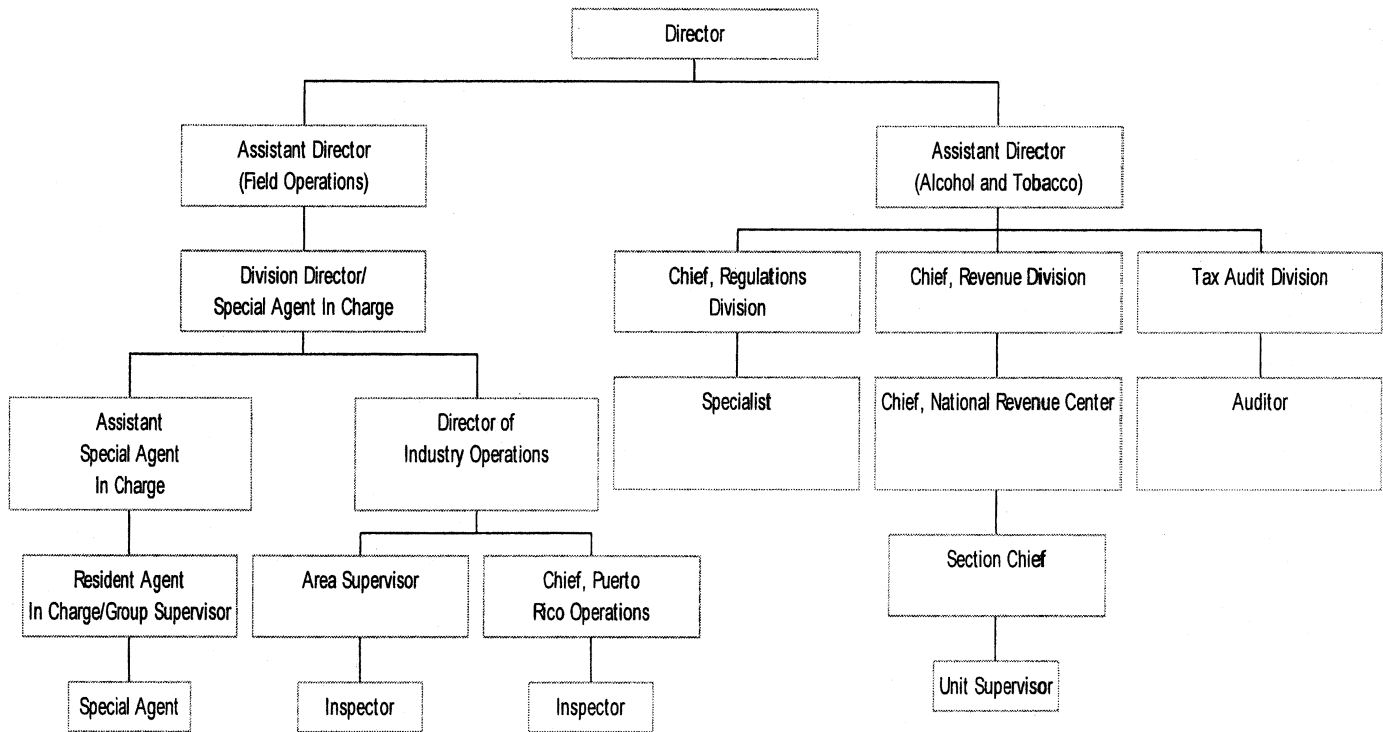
Director

Assistant Director
(Field Operations)

Division Director/
Special Agent In Charge

Assistant
Special Agent
In Charge

Resident Agent
In Charge/Group Supervisor

Special Agent

Director of
Industry Operations

Area Supervisor

Inspector

Chief, Puerto
Rico Operations

Inspector

Assistant Director
(Alcohol and Tobacco)

Chief, Regulations
Division

Specialist

Chief, Revenue Division

Chief, National Revenue Center

Section Chief

Unit Supervisor

Tax Audit Division

Auditor